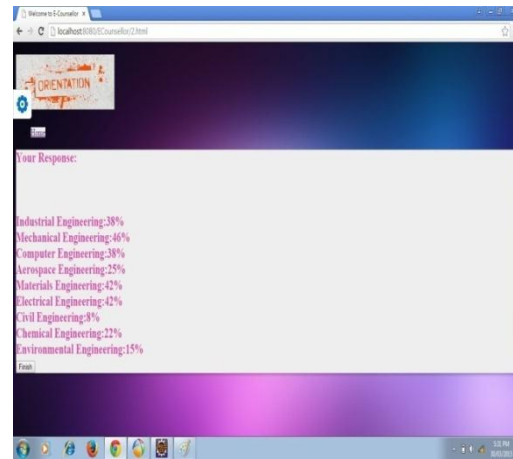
Welcome to E-Counsellor ×

localhost:8080/ECounsellor/2.html

ORIENTATION

Home

Your Response:

Industrial Engineering:38%
Mechanical Engineering:46%
Computer Engineering:38%
Aerospace Engineering:25%
Materials Engineering:42%
Electrical Engineering:42%
Civil Engineering:8%
Chemical Engineering:22%
Environmental Engineering:15%

Finish

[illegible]